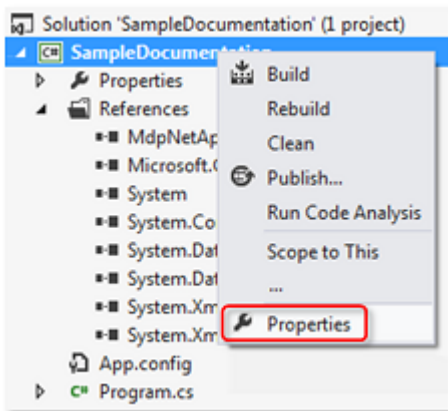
Solution 'SampleDocumentation' (1 project)
C# SampleDocumentation
Properties
References
MdpNetAp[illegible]
Microsoft.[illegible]
System
System.Co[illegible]
System.Dat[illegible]
System.Dat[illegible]
System.Xm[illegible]
System.Xm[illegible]
App.config
C# Program.cs

Build
Rebuild
Clean
Publish...
Run Code Analysis
Scope to This
...
Properties